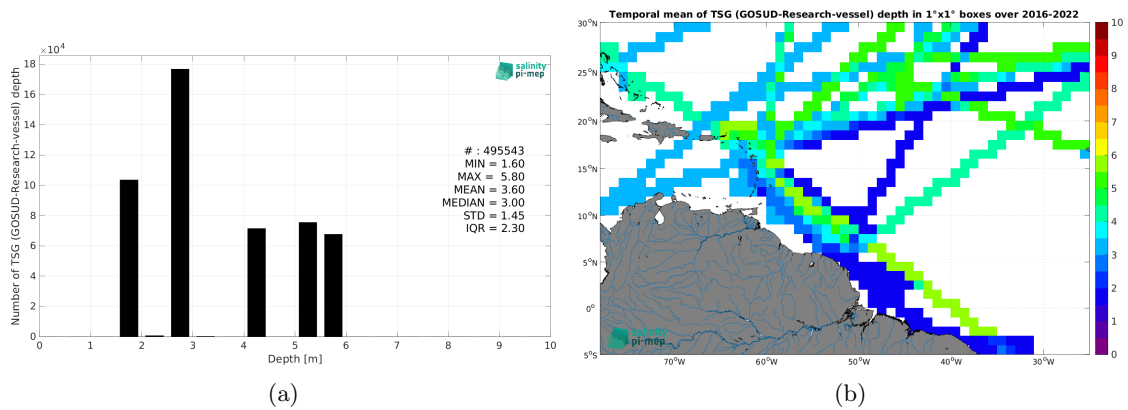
$\times 10^4$

salinity pi-mep

Number of TSG (GOSUD-Research-vessel) depth

18
16
14
12
10
8
6
4
2
0

# : 495543
MIN = 1.60
MAX = 5.80
MEAN = 3.60
MEDIAN = 3.00
STD = 1.45
IQR = 2.30

0 1 2 3 4 5 6 7 8 9 10

Depth [m]

(a)

Temporal mean of TSG (GOSUD-Research-vessel) depth in 1°x1° boxes over 2016-2022

30°N
25°N
20°N
15°N
10°N
5°N
0°
5°S

70°W 60°W 50°W 40°W 30°W

salinity pi-mep

10
9
8
7
6
5
4
3
2
1
0

(b)